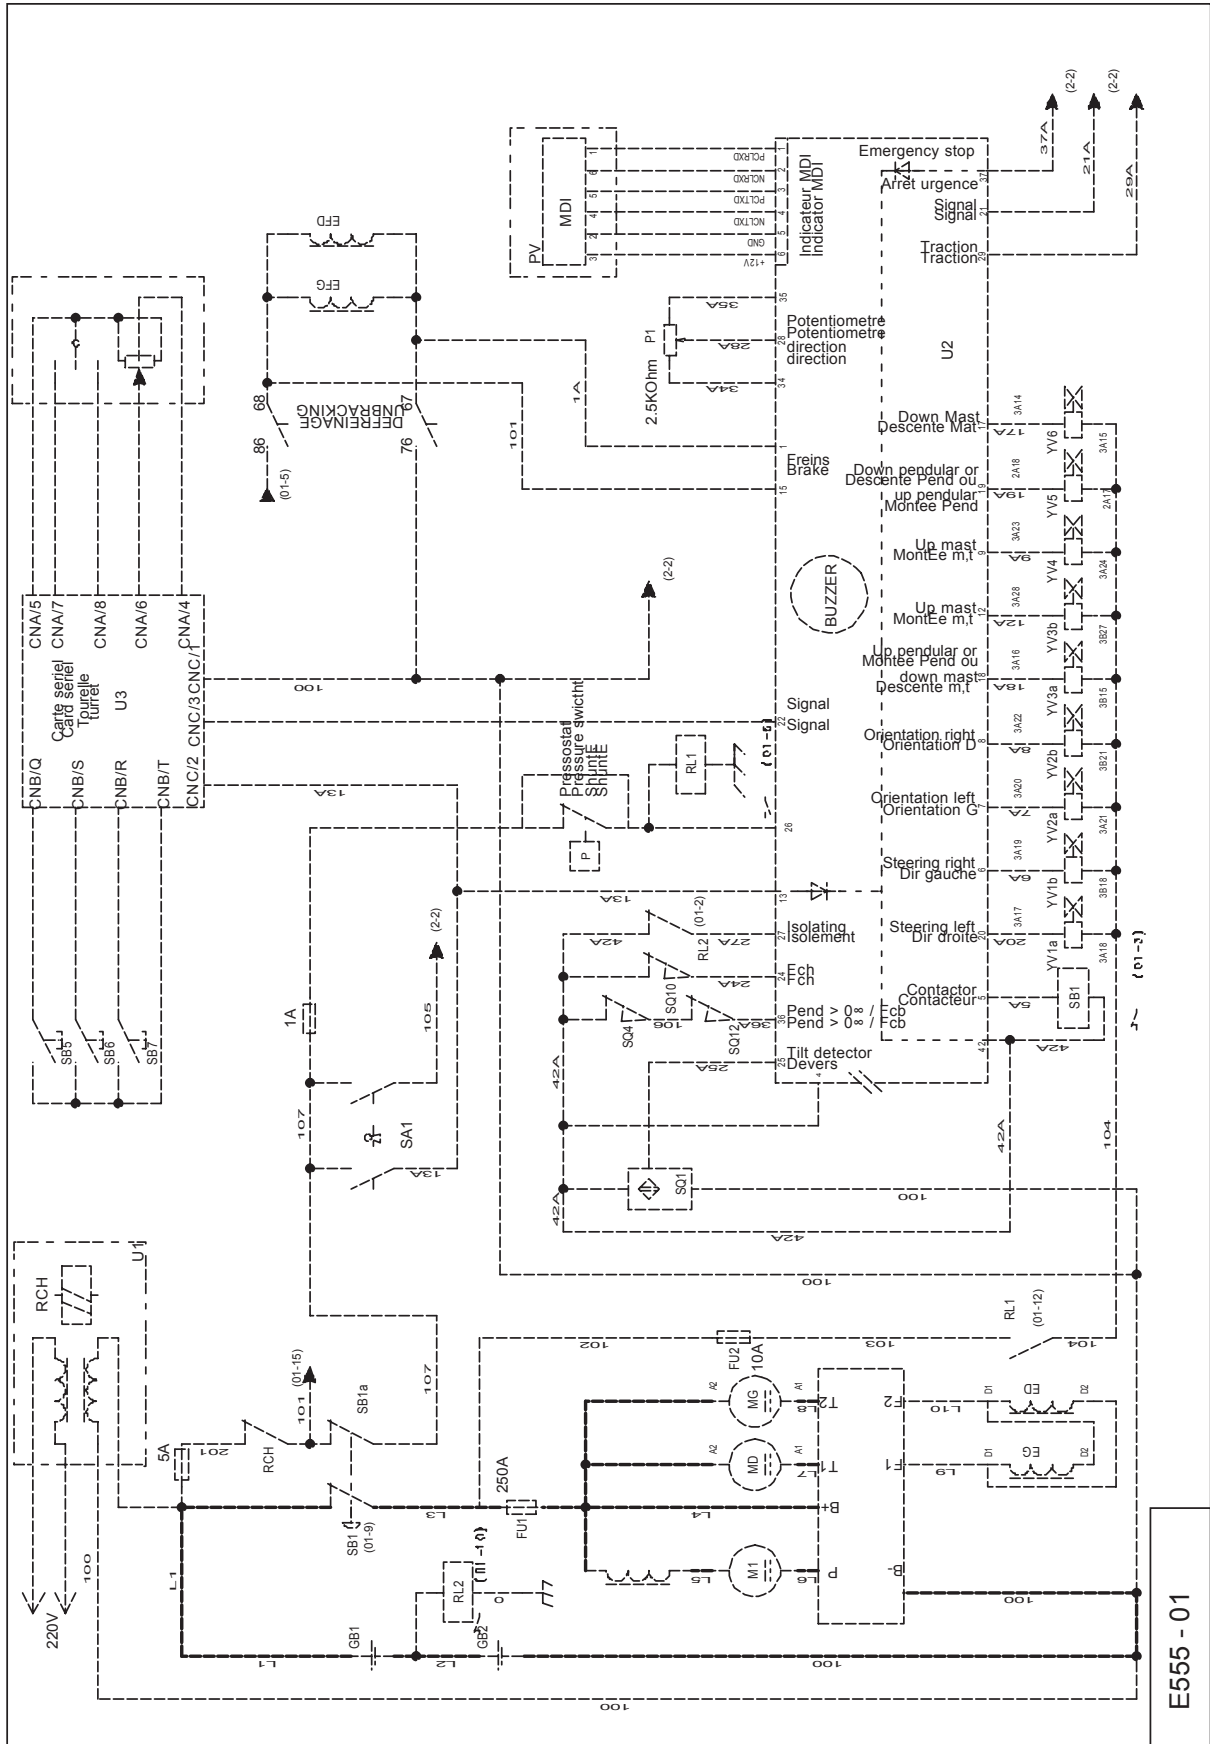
Emergency stop
Arret urgence
Signal
Signal
Traction
Traction
37A
21A
29A
(2-2)
(2-2)
(2-2)

PV
MDI
POLRXD
NOLRXD
POLTXD
NOLTXD
GND
+12V
Indicateur MDI
Indicator MDI

EFD
EFG
68
67
UNBRACKING
DEFREINAGE
86
76
(01-5)
1A
101

P1
2.5KOhm
35A
28A
34A
Potentiometre
Potentiometre
direction
direction
U2

Freins
Brake

Down Mast
Descente Mat
Down pendular or
Descente Pend ou
up pendular
Montee Pend
Up mast
MontEe m,t
Up mast
MontEe m,t
Up pendular or
Montee Pend ou
down mast
Descente m,t
Orientation right
Orientation D
Orientation left
Orientation G
Steering right
Dir gauche
Steering left
Dir droite
Contactor
Contacteur

YV6
YV5
YV4
YV3b
YV3a
YV2b
YV2a
YV1b
YV1a
SB1
BUZZER

CNA/5
CNA/7
CNA/8
CNA/6
CNA/4
Carte seriel
Card seriel
Tourelle
turret
U3
CNB/Q
CNB/S
CNB/R
CNB/T
CNC/2
CNC/3
CNC/1
100
13A
(2-2)

Signal
Signal
RL1
(01-5)
Pressostat
Pressure swicth
ShuntE
ShuntE
P
13A
Isolating
Isolement
RL2
(01-2)
27A
42A
Fch
Fch
SQ10
24A
SQ4
106
SQ12
36A
Pend > 0∞ / Fcb
Pend > 0∞ / Fcb
Tilt detector
Devers
25A
42A
SB1
(01-3)

SB5
SB6
SB7
1A
105
(2-2)
107
SA1
13A

SQ1
100
42A
42A
42A
104
100

RCH
U1
220V
100
5A
201
RCH
101
(01-15)
SB1a
107
102
FU2
10A
103
RL1
(01-12)
104
SB1
(01-9)
L3
250A
FU1
L4
MG
MD
T2
T1
B+
L8
L7
F2
F1
L10
L9
ED
EG
D1
D2
A1
A2
RL2
(01-10)
0
L1
GB1
L2
GB2
M1
L6
L5
P
B-
100
100
100
E555 - 01